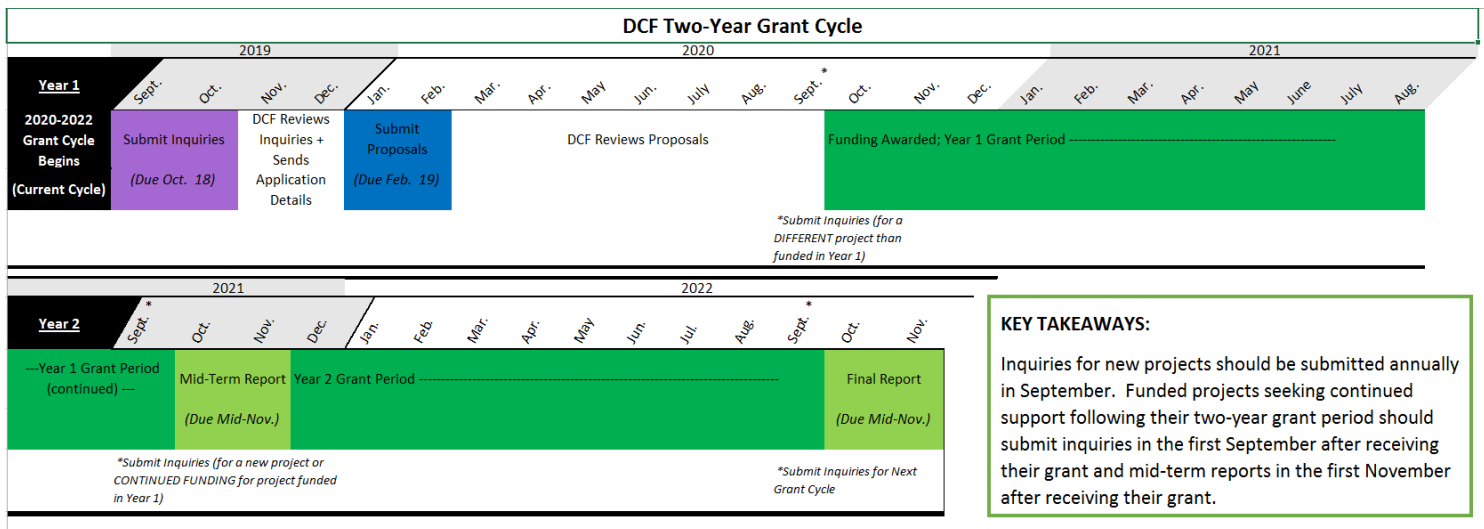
DCF Two-Year Grant Cycle

| 2019 | | | | 2020 | | | | | | | | | | | | 2021 | | | | | | | |
|---|---|---|---|---|---|---|---|---|---|---|---|---|---|---|---|---|---|---|---|---|---|---|---|
| Year 1 | Sept. | Oct. | Nov. | Dec. | Jan. | Feb. | Mar. | Apr. | May | Jun. | July | Aug. | Sept. * | Oct. | Nov. | Dec. | Jan. | Feb. | Mar. | Apr. | May | June | July | Aug. |

2020-2022 Grant Cycle Begins (Current Cycle)

Submit Inquiries (Due Oct. 18)

DCF Reviews Inquiries + Sends Application Details

Submit Proposals (Due Feb. 19)

DCF Reviews Proposals

Funding Awarded; Year 1 Grant Period ------------------------------------------------------------------

*Submit Inquiries (for a DIFFERENT project than funded in Year 1)

| 2021 | | | | 2022 | | | | | | | | | | |
|---|---|---|---|---|---|---|---|---|---|---|---|---|---|---|
| Year 2 | Sept. * | Oct. | Nov. | Dec. | Jan. | Feb. | Mar. | Apr. | May | Jun. | Jul. | Aug. | Sept. * | Oct. | Nov. |

---Year 1 Grant Period (continued) ---

Mid-Term Report (Due Mid-Nov.)

Year 2 Grant Period ------------------------------------------------------------------------------------

Final Report (Due Mid-Nov.)

*Submit Inquiries (for a new project or CONTINUED FUNDING for project funded in Year 1)

*Submit Inquiries for Next Grant Cycle

KEY TAKEAWAYS:

Inquiries for new projects should be submitted annually in September. Funded projects seeking continued support following their two-year grant period should submit inquiries in the first September after receiving their grant and mid-term reports in the first November after receiving their grant.